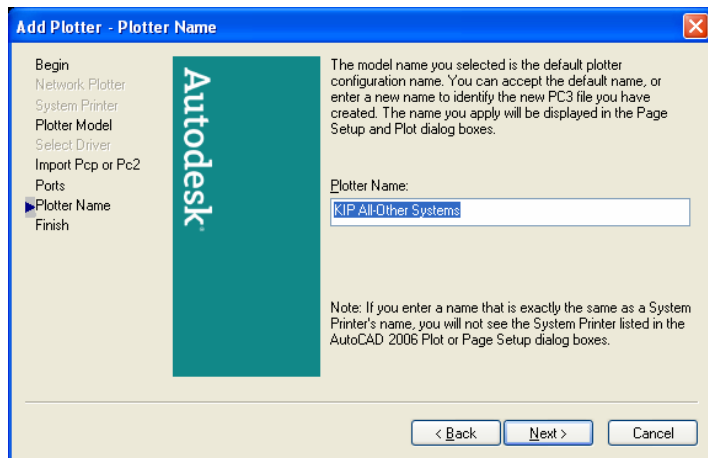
Add Plotter - Plotter Name

Begin
Network Plotter
System Printer
Plotter Model
Select Driver
Import Pcp or Pc2
Ports
Plotter Name
Finish

Autodesk

The model name you selected is the default plotter configuration name. You can accept the default name, or enter a new name to identify the new PC3 file you have created. The name you apply will be displayed in the Page Setup and Plot dialog boxes.

Plotter Name:

KIP All-Other Systems

Note: If you enter a name that is exactly the same as a System Printer's name, you will not see the System Printer listed in the AutoCAD 2006 Plot or Page Setup dialog boxes.

< Back
Next >
Cancel